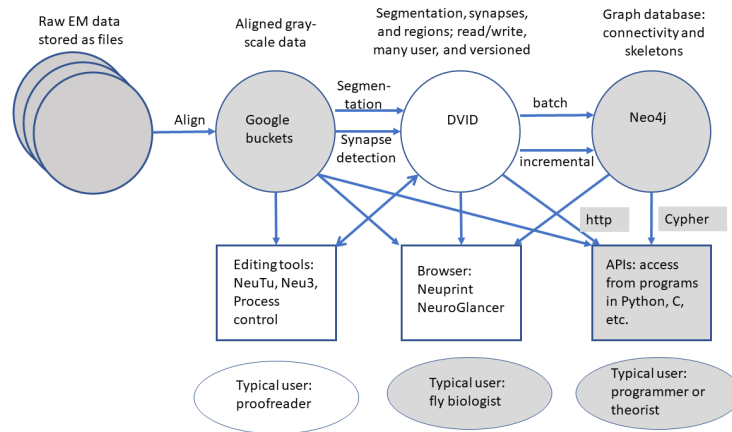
Raw EM data stored as files

Aligned gray-scale data

Segmentation, synapses, and regions; read/write, many user, and versioned

Graph database: connectivity and skeletons

Align

Google buckets

Segmentation

Synapse detection

DVID

batch

incremental

Neo4j

http

Cypher

Editing tools: NeuTu, Neu3, Process control

Browser: Neuprint NeuroGlancer

APIs: access from programs in Python, C, etc.

Typical user: proofreader

Typical user: fly biologist

Typical user: programmer or theorist